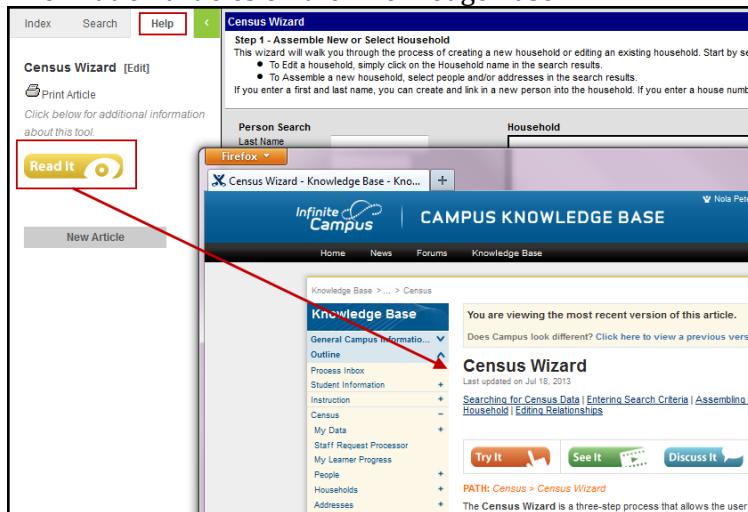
Index Search Help

Census Wizard [Edit]

Print Article

Click below for additional information about this tool.

Read It

New Article

Census Wizard

Step 1 - Assemble New or Select Household

This wizard will walk you through the process of creating a new household or editing an existing household. Start by se

● To Edit a household, simply click on the Household name in the search results.

● To Assemble a new household, select people and/or addresses in the search results.

If you enter a first and last name, you can create and link in a new person into the household. If you enter a house numb

Person Search

Last Name

Household

Firefox

Census Wizard - Knowledge Base - Kno...

Infinite Campus | CAMPUS KNOWLEDGE BASE

Nola Pete

Home News Forums Knowledge Base

Knowledge Base > ... > Census

Knowledge Base

General Campus Informatio...

Outline

Process Inbox

Student Information +

Instruction +

Census −

My Data +

Staff Request Processor

My Learner Progress

People +

Households +

Addresses +

You are viewing the most recent version of this article.

Does Campus look different? Click here to view a previous vers

Census Wizard

Last updated on Jul 18, 2013

Searching for Census Data | Entering Search Criteria | Assembling Household | Editing Relationships

Try It See It Discuss It

PATH: Census > Census Wizard

The Census Wizard is a three-step process that allows the user